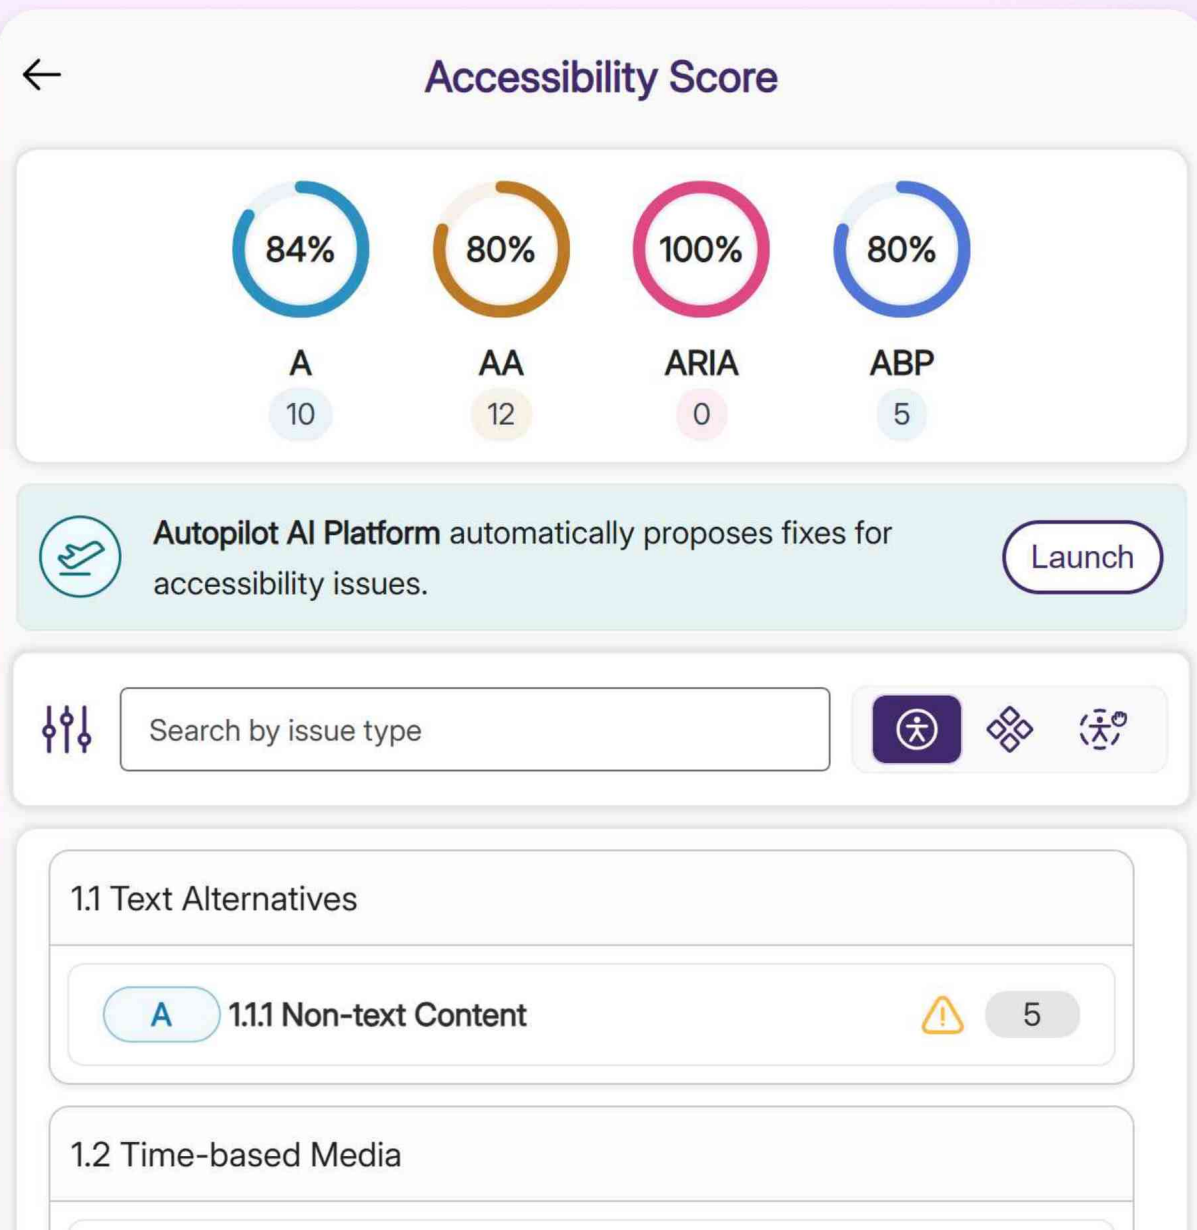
←

Accessibility Score

84%
A
10

80%
AA
12

100%
ARIA
0

80%
ABP
5

**Autopilot AI Platform** automatically proposes fixes for accessibility issues.

Launch

Search by issue type

1.1 Text Alternatives

A 1.1.1 Non-text Content 5

1.2 Time-based Media